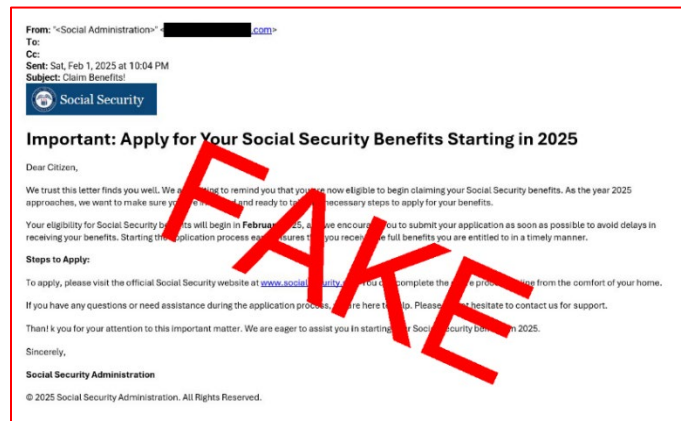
From: "<Social Administration>" <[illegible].com>
To:
Cc:
Sent: Sat, Feb 1, 2025 at 10:04 PM
Subject: Claim Benefits!

Social Security

Important: Apply for Your Social Security Benefits Starting in 2025

FAKE

Dear Citizen,

We trust this letter finds you well. We a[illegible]ting to remind you that you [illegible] now eligible to begin claiming your Social Security benefits. As the year 2025 approaches, we want to make sure yo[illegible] and ready to ta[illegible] necessary steps to apply for your benefits.

Your eligibility for Social Security be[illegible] will begin in February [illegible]25, a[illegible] we encoura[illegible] you to submit your application as soon as possible to avoid delays in receiving your benefits. Starting th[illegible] application process ea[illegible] ensures th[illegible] you receiv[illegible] full benefits you are entitled to in a timely manner.

Steps to Apply:

To apply, please visit the official Social Security website at www.socialsecurity.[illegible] you c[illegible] complete the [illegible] proc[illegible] line from the comfort of your home.

If you have any questions or need assistance during the application process, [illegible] are here t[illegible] lp. Please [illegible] hesitate to contact us for support.

Thank you for your attention to this important matter. We are eager to assist you in starting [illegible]r Soci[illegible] ecurity ben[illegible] in 2025.

Sincerely,

Social Security Administration

© 2025 Social Security Administration. All Rights Reserved.